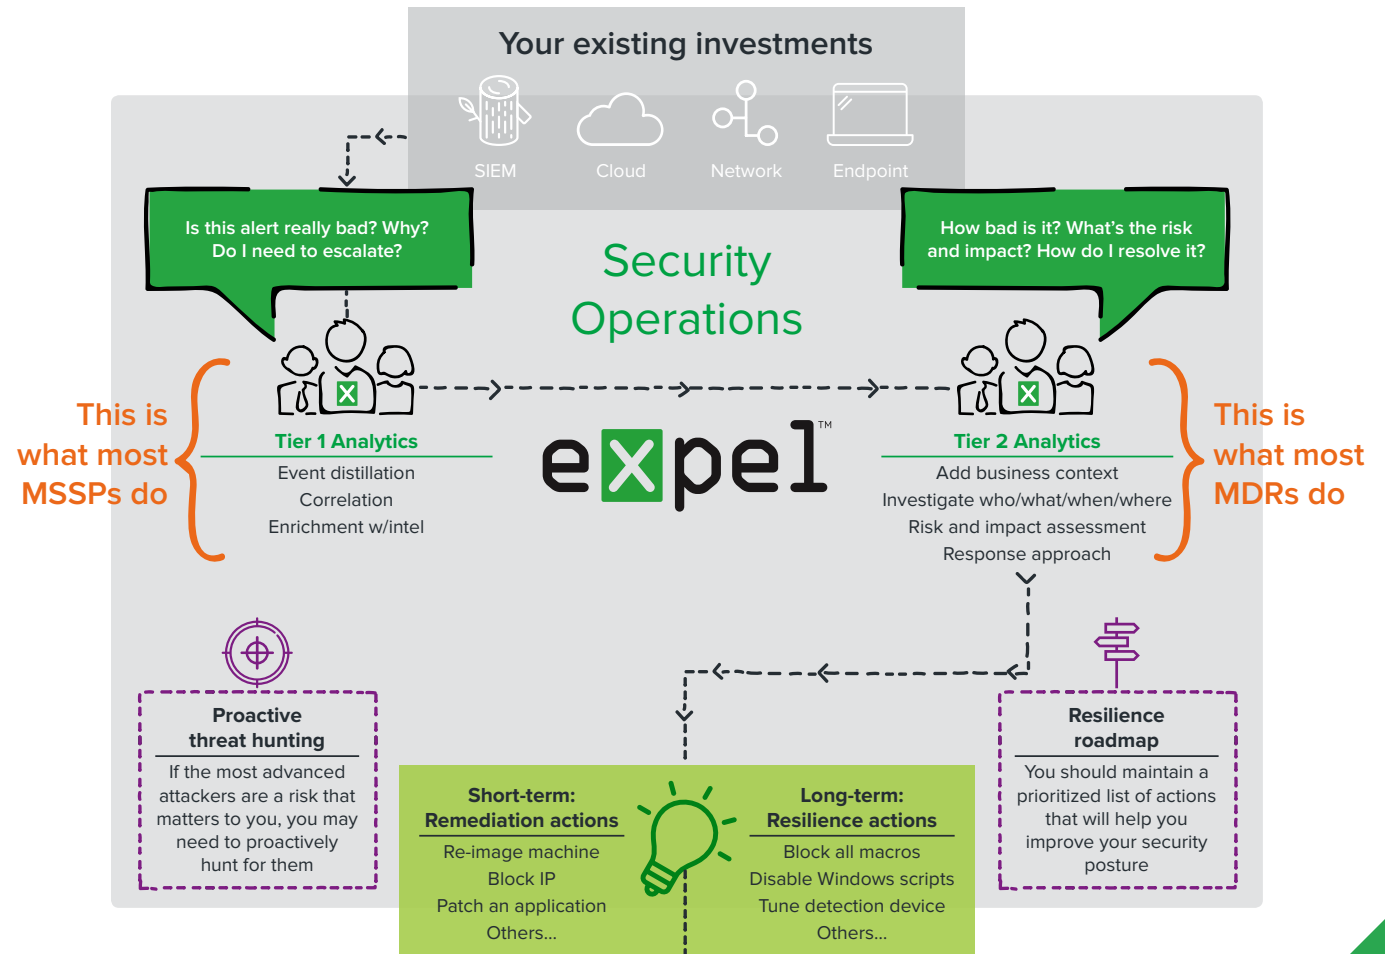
Your existing investments

SIEM Cloud Network Endpoint

Is this alert really bad? Why? Do I need to escalate?

Security Operations

How bad is it? What's the risk and impact? How do I resolve it?

This is what most MSSPs do

Tier 1 Analytics
Event distillation
Correlation
Enrichment w/intel

expel™

Tier 2 Analytics
Add business context
Investigate who/what/when/where
Risk and impact assessment
Response approach

This is what most MDRs do

Proactive threat hunting
If the most advanced attackers are a risk that matters to you, you may need to proactively hunt for them

Short-term: Remediation actions
Re-image machine
Block IP
Patch an application
Others...

Long-term: Resilience actions
Block all macros
Disable Windows scripts
Tune detection device
Others...

Resilience roadmap
You should maintain a prioritized list of actions that will help you improve your security posture